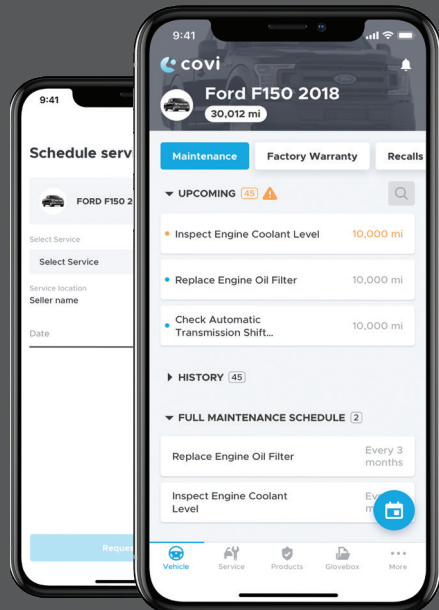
9:41

Schedule serv

FORD F150 2

Select Service

Select Service

Service location

Seller name

Date

Reque

9:41

covi

Ford F150 2018

30,012 mi

Maintenance

Factory Warranty

Recalls

UPCOMING 45

Inspect Engine Coolant Level 10,000 mi

Replace Engine Oil Filter 10,000 mi

Check Automatic Transmission Shift... 10,000 mi

HISTORY 45

FULL MAINTENANCE SCHEDULE 2

Replace Engine Oil Filter Every 3 months

Inspect Engine Coolant Level Ev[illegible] m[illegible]

Vehicle

Service

Products

Glovebox

More